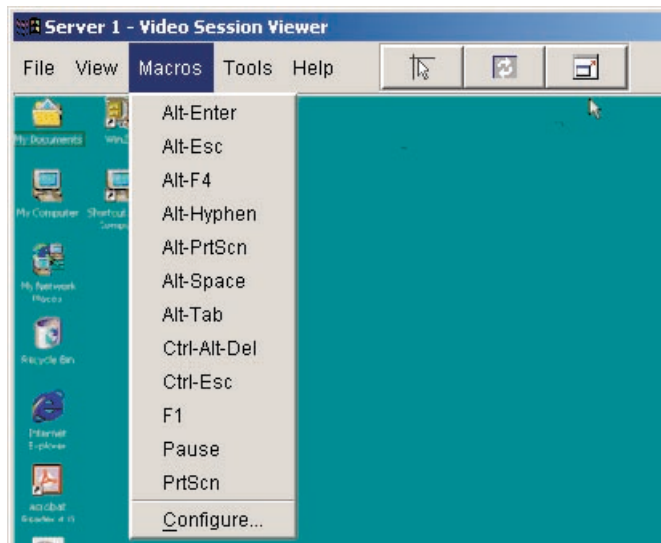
Server 1 - Video Session Viewer

File View Macros Tools Help

Alt-Enter
Alt-Esc
Alt-F4
Alt-Hyphen
Alt-PrtScn
Alt-Space
Alt-Tab
Ctrl-Alt-Del
Ctrl-Esc
F1
Pause
PrtScn
Configure...

My Documents
WinZ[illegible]
My Computer
Shortcut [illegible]
My Network Places
Recycle Bin
Internet Explorer
Acrobat Reader 4.0